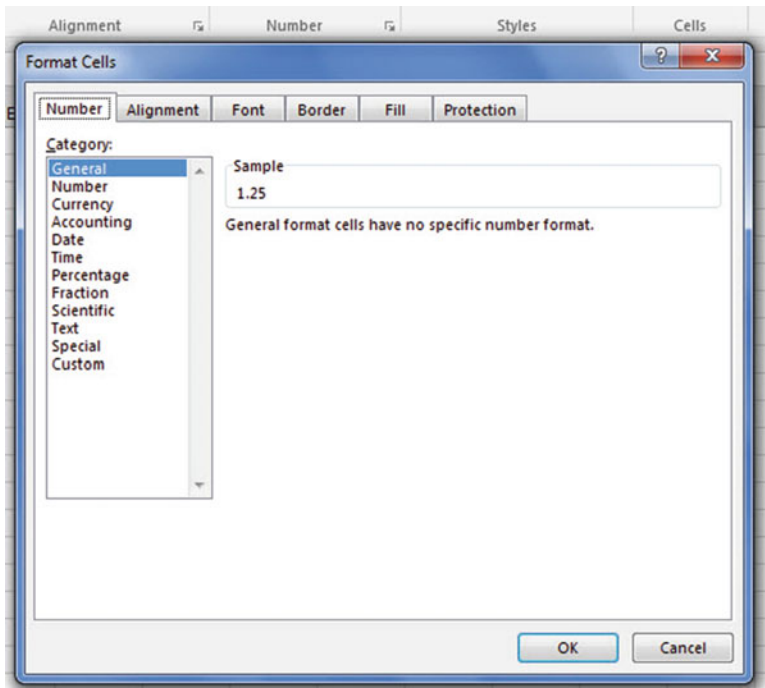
Alignment Number Styles Cells

Format Cells

?
X

Number Alignment Font Border Fill Protection

Category:

General
Number
Currency
Accounting
Date
Time
Percentage
Fraction
Scientific
Text
Special
Custom

Sample
1.25

General format cells have no specific number format.

OK Cancel